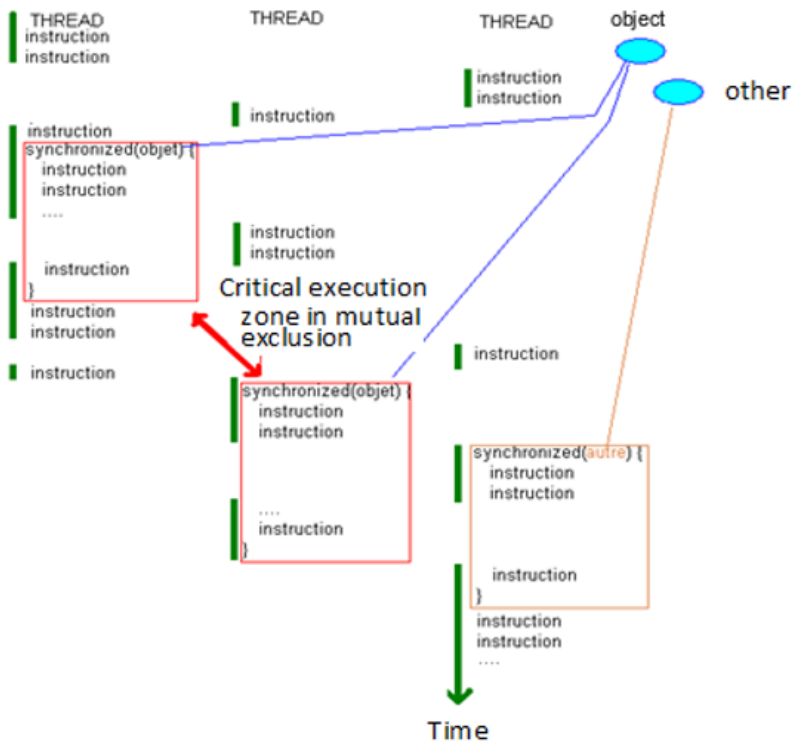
THREAD
instruction
instruction

instruction
synchronized(objet) {
instruction
instruction
....

instruction
}
instruction
instruction

instruction

THREAD

instruction

instruction
instruction

Critical execution zone in mutual exclusion

synchronized(objet) {
instruction
instruction

....
instruction
}

THREAD

instruction
instruction

instruction

synchronized(autre) {
instruction
instruction

instruction
}
instruction
instruction
....

object

other

Time